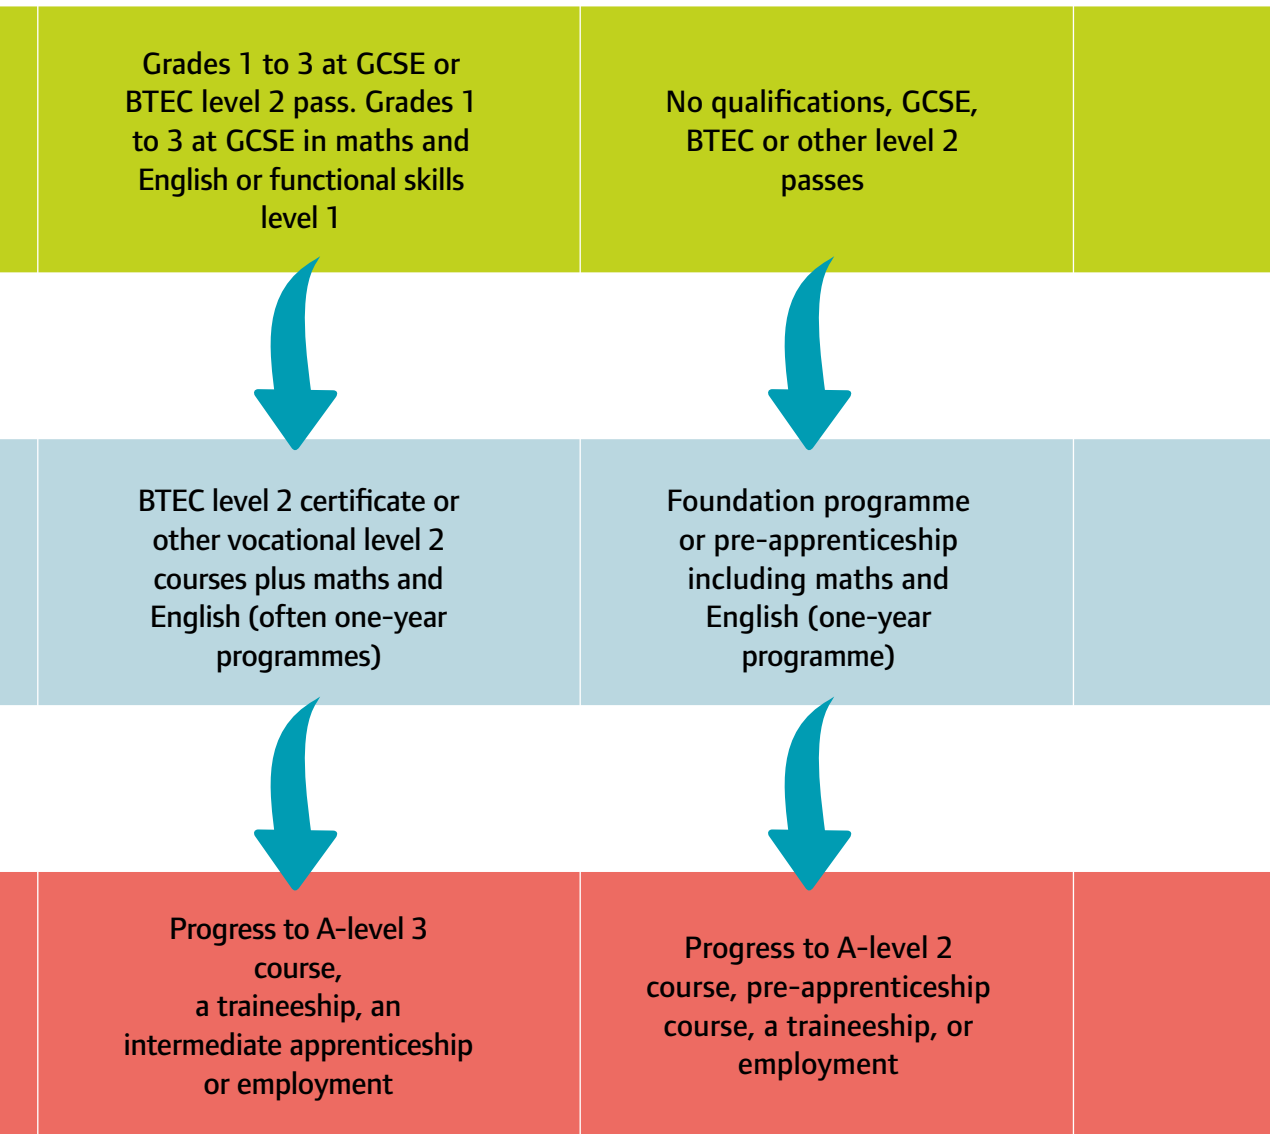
Grades 1 to 3 at GCSE or BTEC level 2 pass. Grades 1 to 3 at GCSE in maths and English or functional skills level 1

No qualifications, GCSE, BTEC or other level 2 passes

BTEC level 2 certificate or other vocational level 2 courses plus maths and English (often one-year programmes)

Foundation programme or pre-apprenticeship including maths and English (one-year programme)

Progress to A-level 3 course, a traineeship, an intermediate apprenticeship or employment

Progress to A-level 2 course, pre-apprenticeship course, a traineeship, or employment